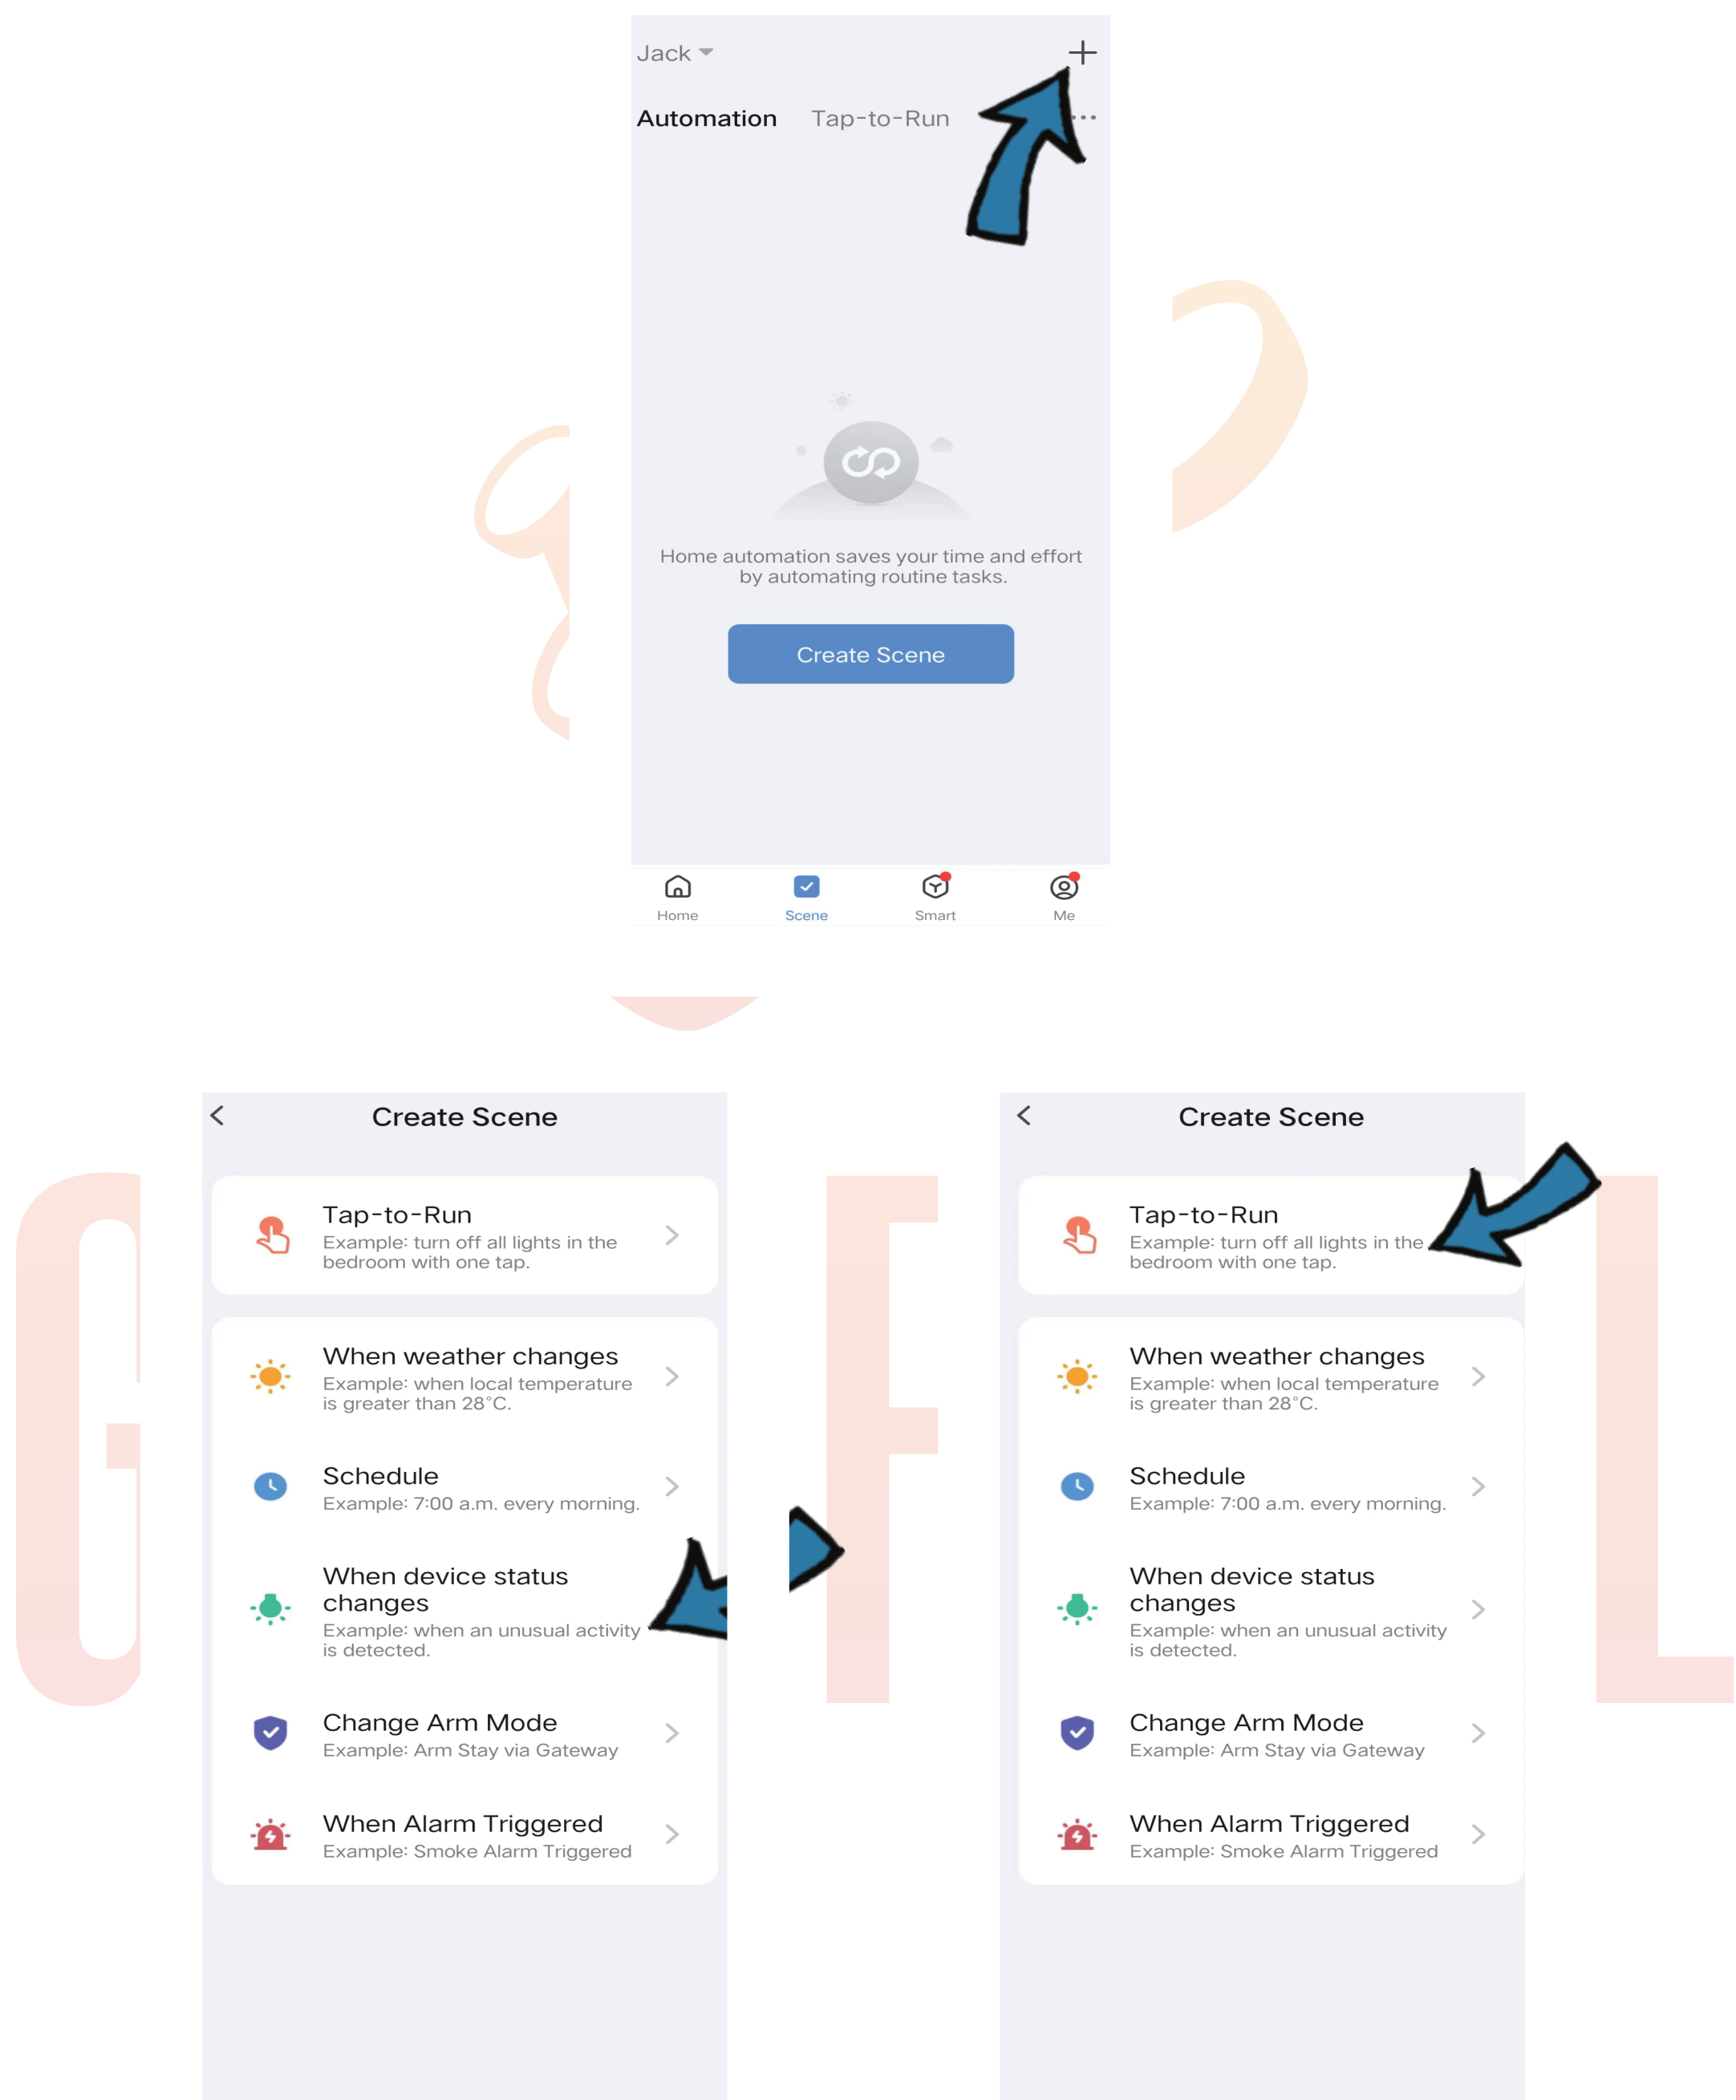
Jack

Automation Tap-to-Run

Home automation saves your time and effort by automating routine tasks.

Create Scene

Home Scene Smart Me

Create Scene

Tap-to-Run
Example: turn off all lights in the bedroom with one tap.

When weather changes
Example: when local temperature is greater than 28°C.

Schedule
Example: 7:00 a.m. every morning.

When device status changes
Example: when an unusual activity is detected.

Change Arm Mode
Example: Arm Stay via Gateway

When Alarm Triggered
Example: Smoke Alarm Triggered

Create Scene

Tap-to-Run
Example: turn off all lights in the bedroom with one tap.

When weather changes
Example: when local temperature is greater than 28°C.

Schedule
Example: 7:00 a.m. every morning.

When device status changes
Example: when an unusual activity is detected.

Change Arm Mode
Example: Arm Stay via Gateway

When Alarm Triggered
Example: Smoke Alarm Triggered